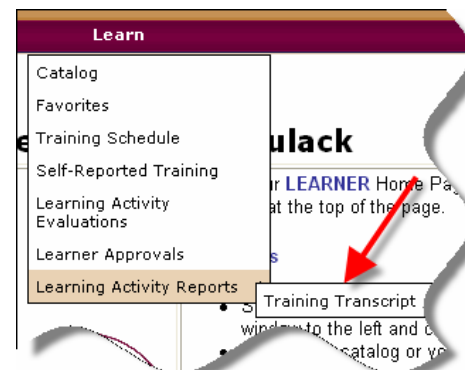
Learn

Catalog
Favorites
Training Schedule
Self-Reported Training
Learning Activity Evaluations
Learner Approvals
Learning Activity Reports

e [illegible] ulack

r LEARNER Home Pa
at the top of the page.

s

Training Transcript

• S
window to the left and c
catalog or yo